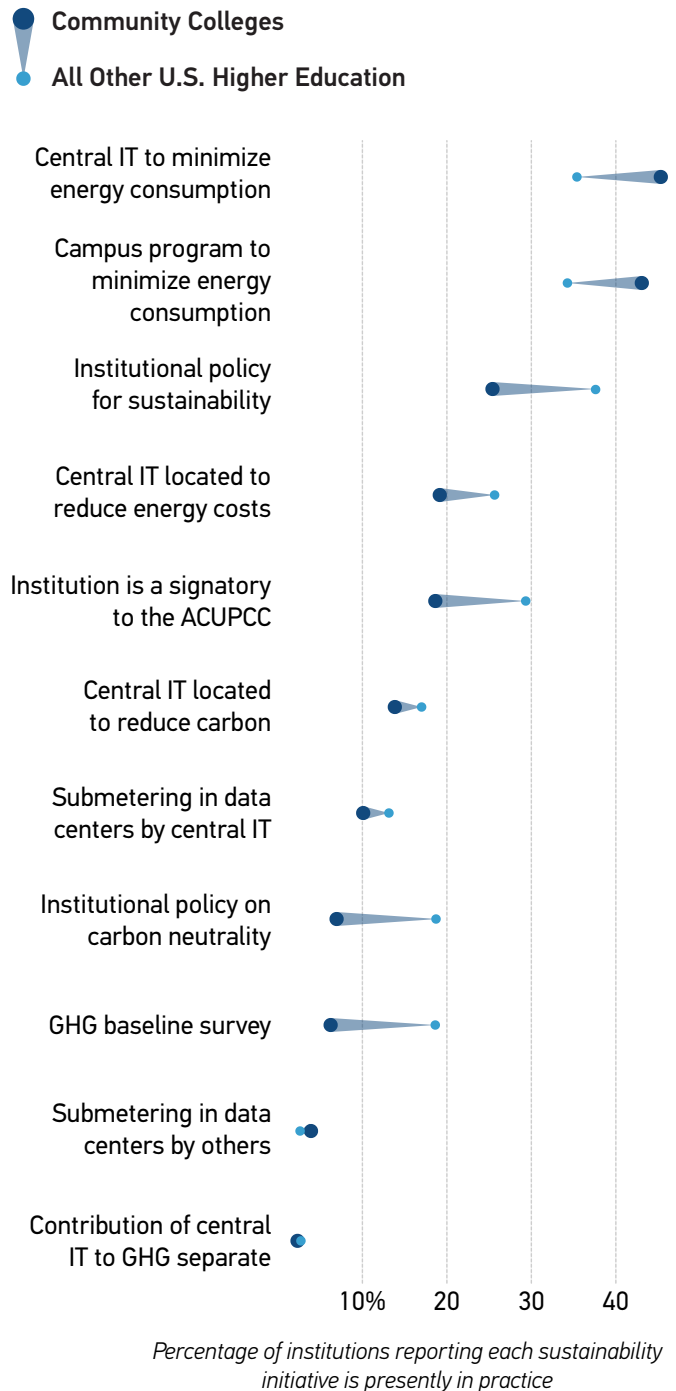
Community Colleges

All Other U.S. Higher Education

Central IT to minimize energy consumption

Campus program to minimize energy consumption

Institutional policy for sustainability

Central IT located to reduce energy costs

Institution is a signatory to the ACUPCC

Central IT located to reduce carbon

Submetering in data centers by central IT

Institutional policy on carbon neutrality

GHG baseline survey

Submetering in data centers by others

Contribution of central IT to GHG separate

10% 20 30 40

Percentage of institutions reporting each sustainability initiative is presently in practice